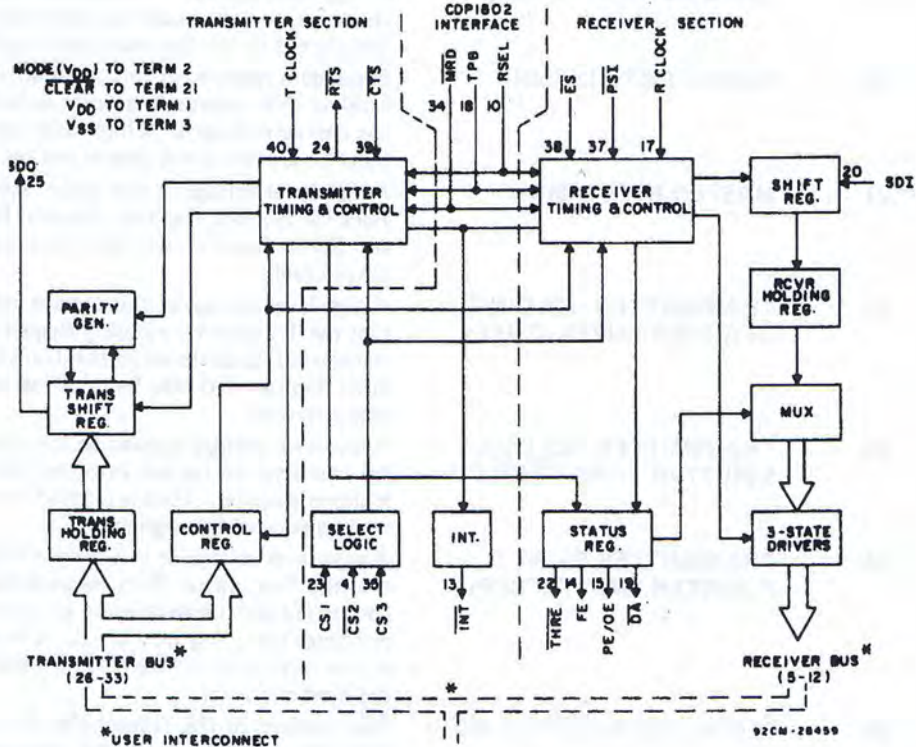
TRANSMITTER SECTION

CDP1802 INTERFACE

RECEIVER SECTION

MODE($V_{DD}$) TO TERM 2
$\overline{CLEAR}$ TO TERM 21
$V_{DD}$ TO TERM 1
$V_{SS}$ TO TERM 3

T CLOCK
$\overline{RTS}$
$\overline{CTS}$
40 24 39

$\overline{MRD}$ TPB RSEL
34 18 10

$\overline{ES}$ PSI R CLOCK
38 37 17

SDO
25

TRANSMITTER TIMING & CONTROL

RECEIVER TIMING & CONTROL

SHIFT REG.

20 SDI

PARITY GEN.

RCVR HOLDING REG.

TRANS SHIFT REG.

MUX

TRANS HOLDING REG.

CONTROL REG.

SELECT LOGIC

INT.

STATUS REG.

3-STATE DRIVERS

23 4 36
CS 1 $\overline{CS2}$ CS 3

13
$\overline{INT}$

22 14 15 19
$\overline{THRE}$ FE PE/OE $\overline{DA}$

TRANSMITTER BUS*
(26-33)

RECEIVER BUS*
(5-12)

*

*USER INTERCONNECT

92CM-28459